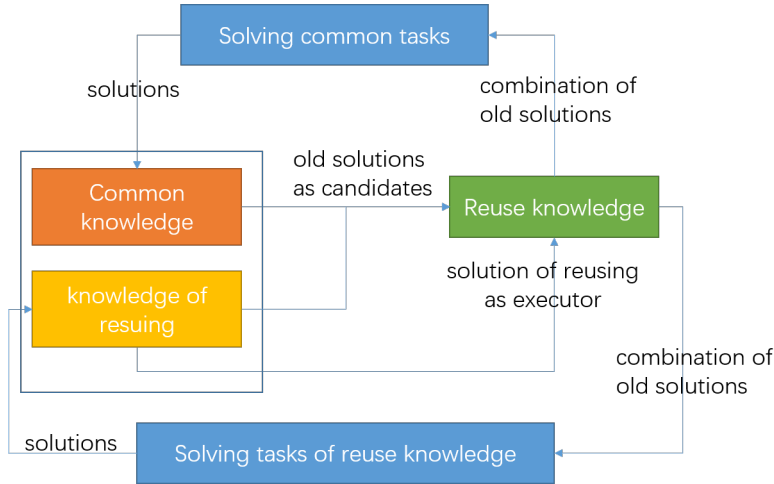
Solving common tasks

solutions

combination of old solutions

old solutions as candidates

Common knowledge

Reuse knowledge

knowledge of resuing

solution of reusing as executor

combination of old solutions

solutions

Solving tasks of reuse knowledge